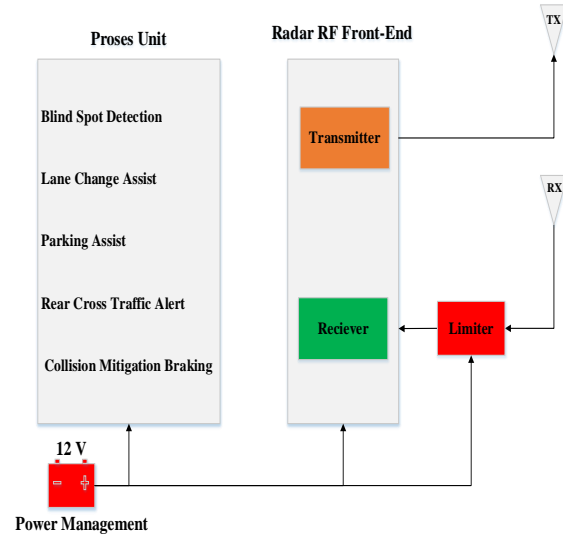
Proses Unit

Radar RF Front-End

TX

Blind Spot Detection

Transmitter

Lane Change Assist

RX

Parking Assist

Rear Cross Traffic Alert

Reciever

Limiter

Collision Mitigation Braking

12 V

-

+

Power Management